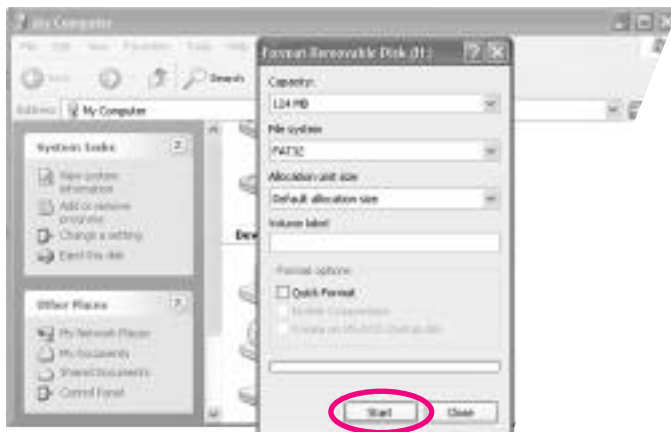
My Computer

File Edit View Favorites Tools Help

Back Search

Address My Computer

System Tasks

View system information

Add or remove programs

Change a setting

Eject this disk

Other Places

My Network Places

My Documents

Shared Documents

Control Panel

Dev

Format Removable Disk (H:)

Capacity:

124 MB

File system

FAT32

Allocation unit size

Default allocation size

Volume label

Format options

Quick Format

Enable Compression

Create an MS-DOS startup disk

Start

Close